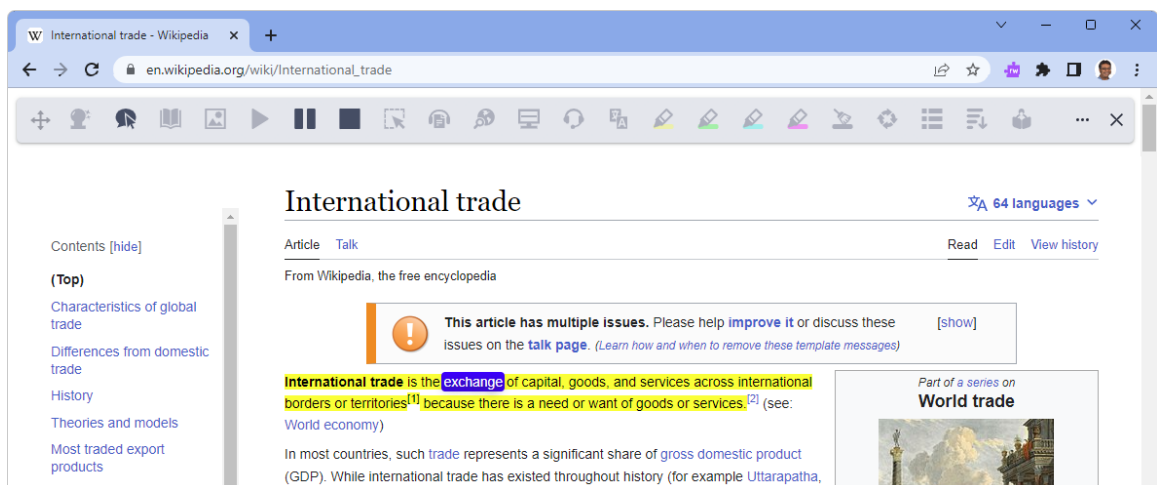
International trade - Wikipedia ×

en.wikipedia.org/wiki/International_trade

International trade

64 languages

Article Talk

Read Edit View history

From Wikipedia, the free encyclopedia

Contents [hide]

(Top)

Characteristics of global trade

Differences from domestic trade

History

Theories and models

Most traded export products

This article has multiple issues. Please help improve it or discuss these issues on the talk page. (Learn how and when to remove these template messages)

[show]

International trade is the exchange of capital, goods, and services across international borders or territories[1] because there is a need or want of goods or services.[2] (see: World economy)

In most countries, such trade represents a significant share of gross domestic product (GDP). While international trade has existed throughout history (for example Uttarapatha,

Part of a series on

World trade